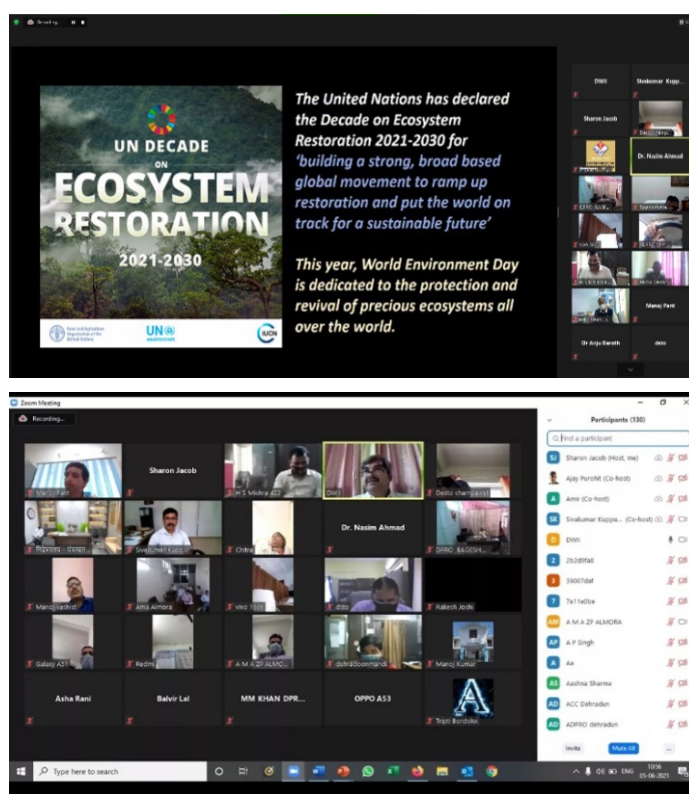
Recording...

UN DECADE ON ECOSYSTEM RESTORATION 2021-2030

UN environment

IUCN

The United Nations has declared the Decade on Ecosystem Restoration 2021-2030 for 'building a strong, broad based global movement to ramp up restoration and put the world on track for a sustainable future'

This year, World Environment Day is dedicated to the protection and revival of precious ecosystems all over the world.

DWI

Sivakumar Kupp...

Sharon Jacob

Dr. Nasim Ahmad

Manoj Pant

Dr Anju Baroth

deto

Zoom Meeting

Recording...

Sharon Jacob

DWI

Dr. Nasim Ahmad

Manoj Vashist

Rakesh Joshi

Galaxy A51

Redmi

A M A ZP ALMO...

Manoj Kumar

Asha Rani

Balvir Lal

MM KHAN DPR...

OPPO A53

Tripti Bordoloi

Participants (130)

Find a participant

SJ Sharon Jacob (Host, me)

Ajay Purohit (Co-host)

A Amir (Co-host)

SK Sivakumar Kuppu... (Co-host)

D DWI

2 2b2d8fa8

3 39007daf

7 7e11e0be

AM A M A ZP ALMORA

AP A P Singh

A Aa

AS Aashna Sharma

AD ACC Dehradun

AD ADPRO dehradun

Invite

Mute All

...

Type here to search

ENG

10:56
05-06-2021